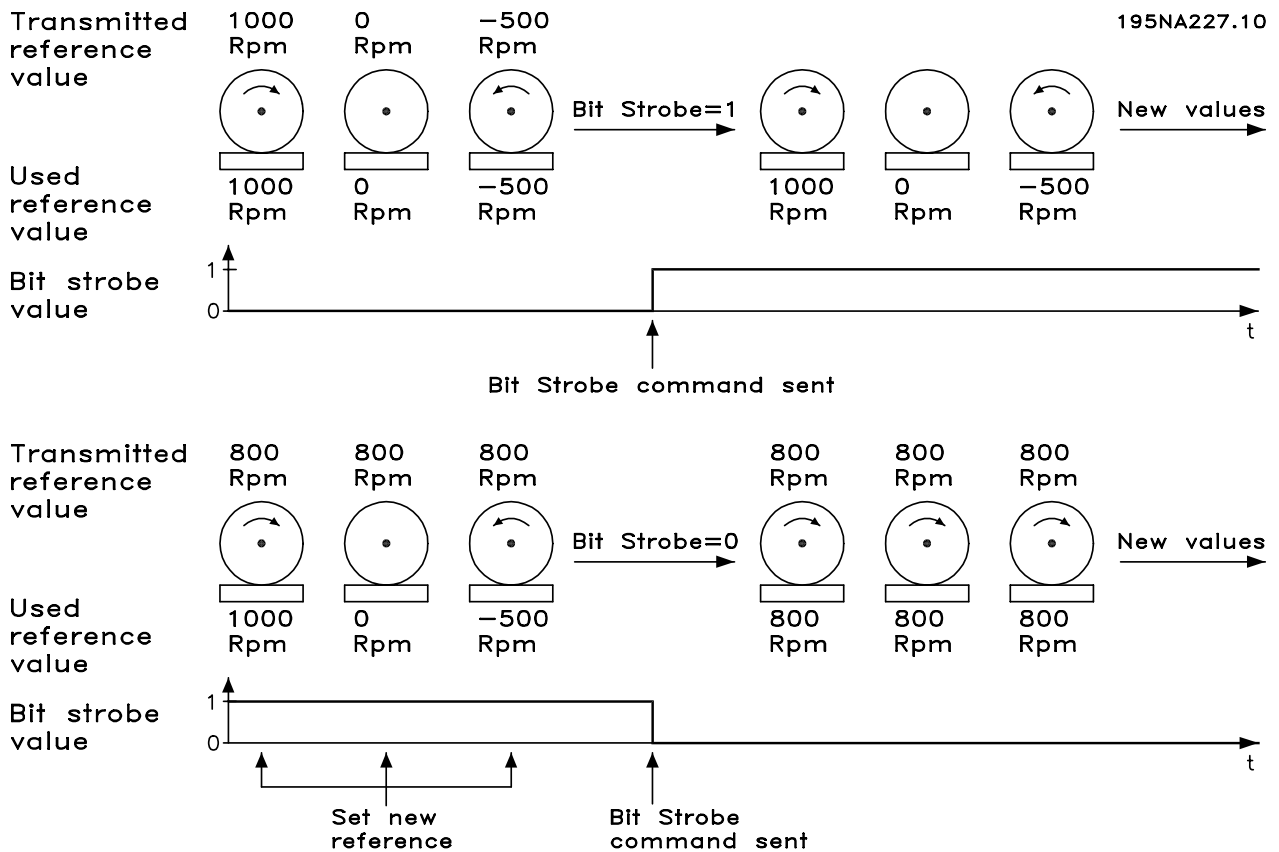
Transmitted reference value

1000 Rpm

0 Rpm

−500 Rpm

195NA227.10

Bit Strobe=1

New values

Used reference value

1000 Rpm

0 Rpm

−500 Rpm

1000 Rpm

0 Rpm

−500 Rpm

Bit strobe value

1

0

t

Bit Strobe command sent

Transmitted reference value

800 Rpm

800 Rpm

800 Rpm

800 Rpm

800 Rpm

800 Rpm

Bit Strobe=0

New values

Used reference value

1000 Rpm

0 Rpm

−500 Rpm

800 Rpm

800 Rpm

800 Rpm

Bit strobe value

1

0

t

Set new reference

Bit Strobe command sent